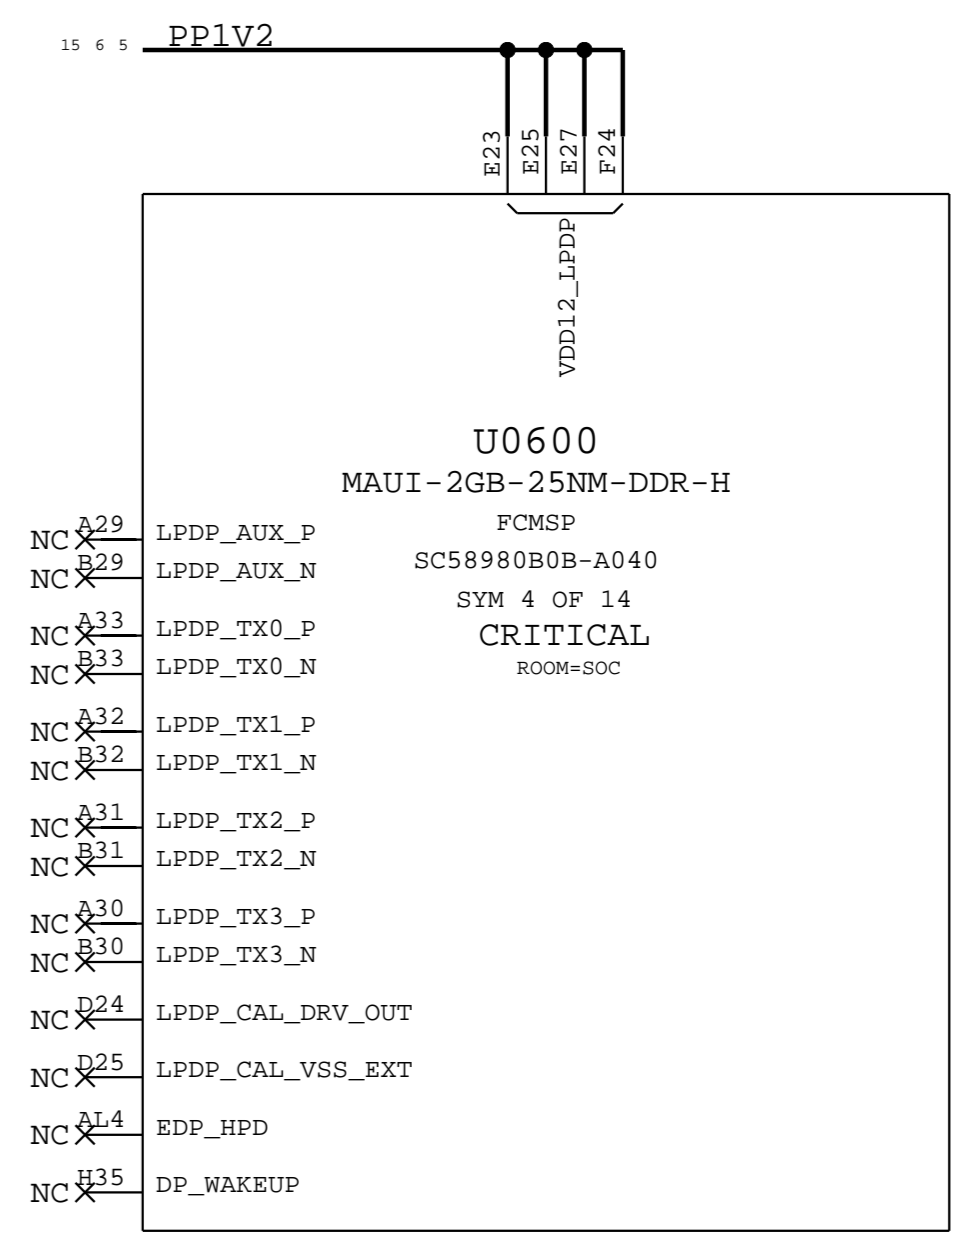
15 6 5 PP1V2

E23 E25 E27 F24

VDD12_LPDP

U0600
MAUI-2GB-25NM-DDR-H
FCMSP
SC58980B0B-A040
SYM 4 OF 14
CRITICAL
ROOM=SOC

NC A29 LPDP_AUX_P
NC B29 LPDP_AUX_N
NC A33 LPDP_TX0_P
NC B33 LPDP_TX0_N
NC A32 LPDP_TX1_P
NC B32 LPDP_TX1_N
NC A31 LPDP_TX2_P
NC B31 LPDP_TX2_N
NC A30 LPDP_TX3_P
NC B30 LPDP_TX3_N
NC D24 LPDP_CAL_DRV_OUT
NC D25 LPDP_CAL_VSS_EXT
NC AL4 EDP_HPD
NC H35 DP_WAKEUP